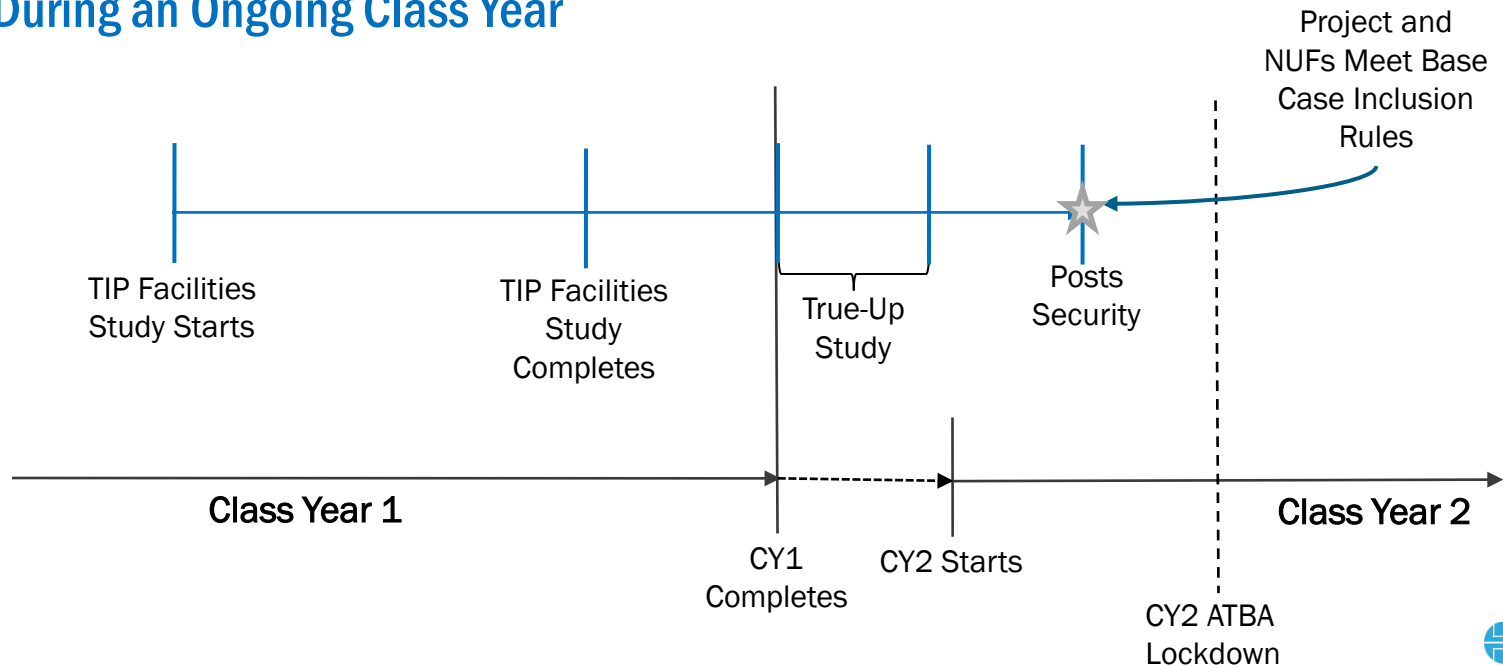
During an Ongoing Class Year

Project and NUFs Meet Base Case Inclusion Rules

TIP Facilities Study Starts

TIP Facilities Study Completes

True-Up Study

Posts Security

Class Year 1

Class Year 2

CY1 Completes

CY2 Starts

CY2 ATBA Lockdown